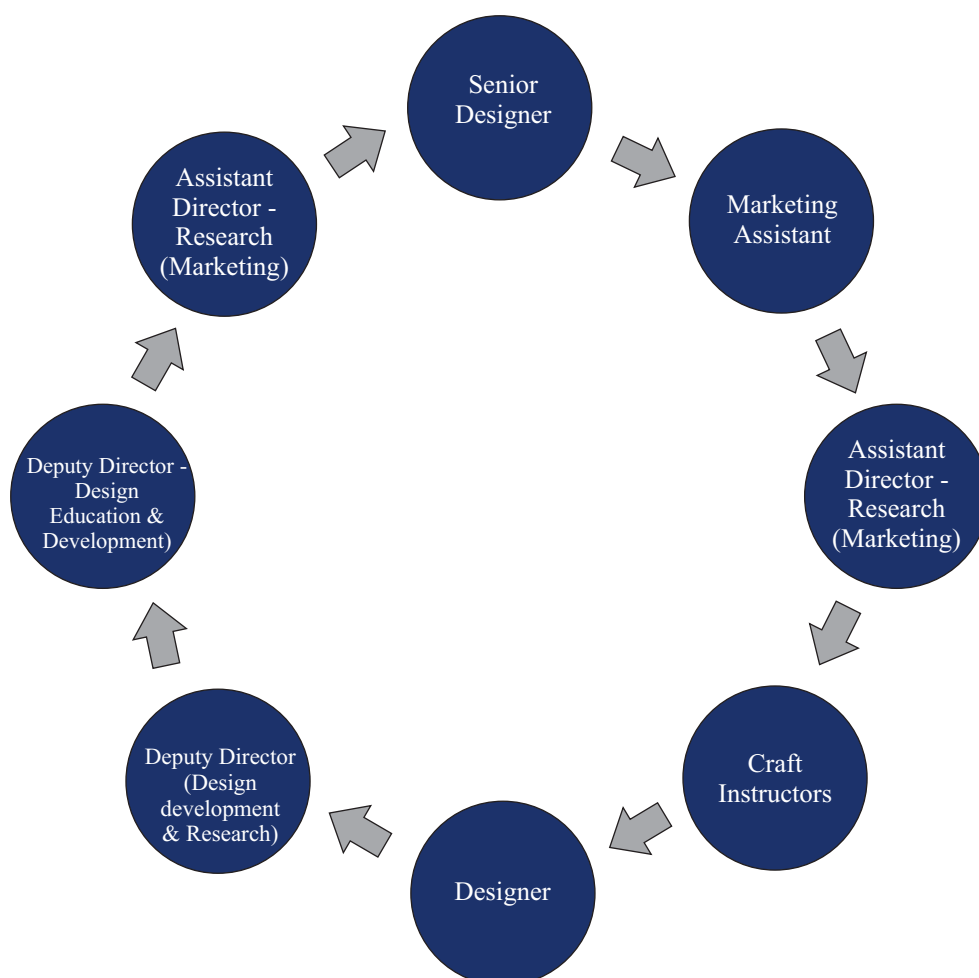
Senior Designer

Marketing Assistant

Assistant Director - Research (Marketing)

Craft Instructors

Designer

Deputy Director (Design development & Research)

Deputy Director - Design Education & Development)

Assistant Director - Research (Marketing)